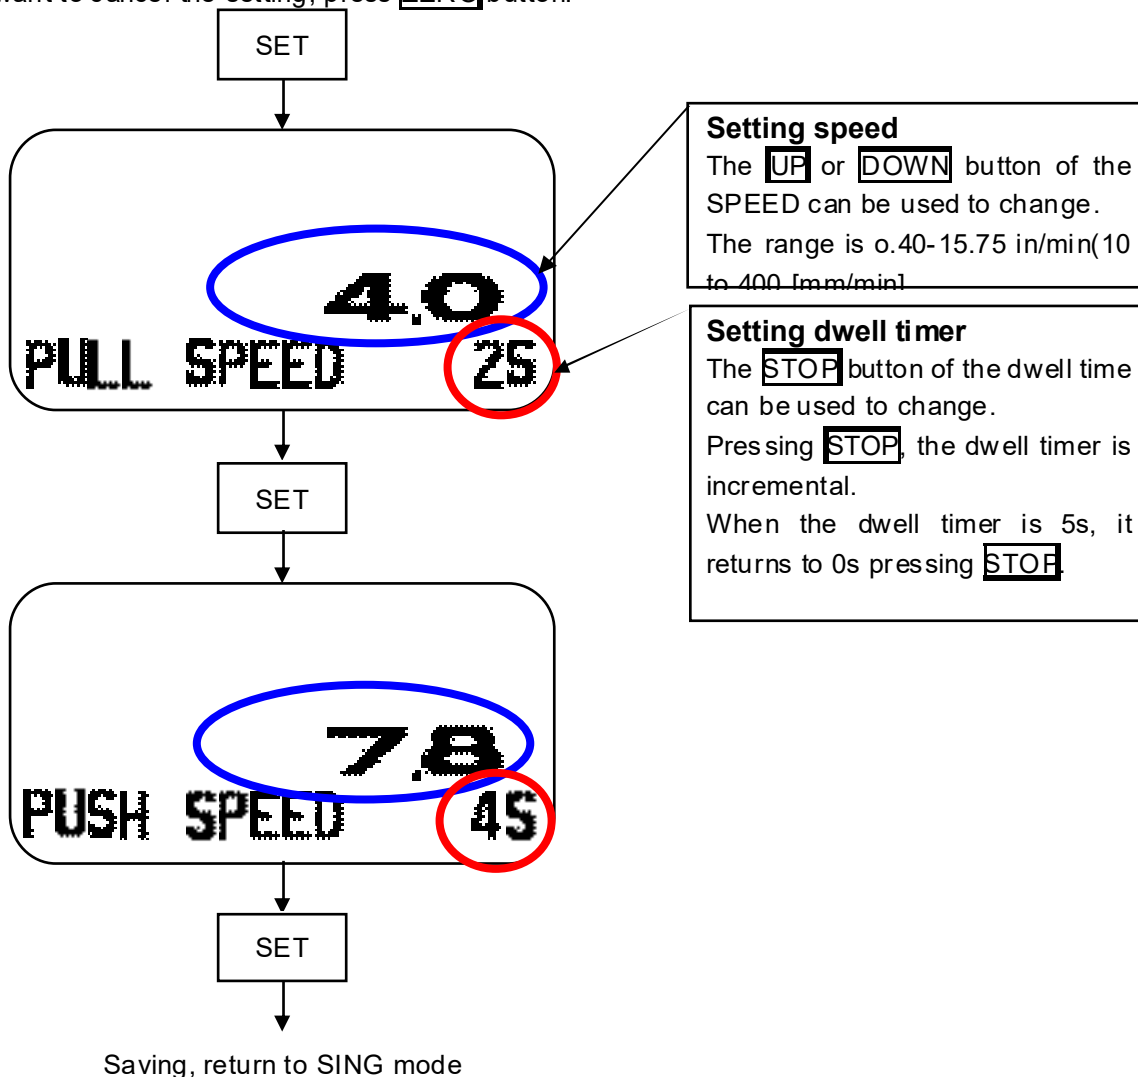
want to cancel the setting, press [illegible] button.

SET

4.0

PULL SPEED 2S

SET

7.8

PUSH SPEED 4S

SET

Saving, return to SING mode

**Setting speed**
The UP or DOWN button of the SPEED can be used to change.
The range is o.40-15.75 in/min(10 to 400 [mm/min]

**Setting dwell timer**
The STOP button of the dwell time can be used to change.
Pressing STOP, the dwell timer is incremental.
When the dwell timer is 5s, it returns to 0s pressing STOP.